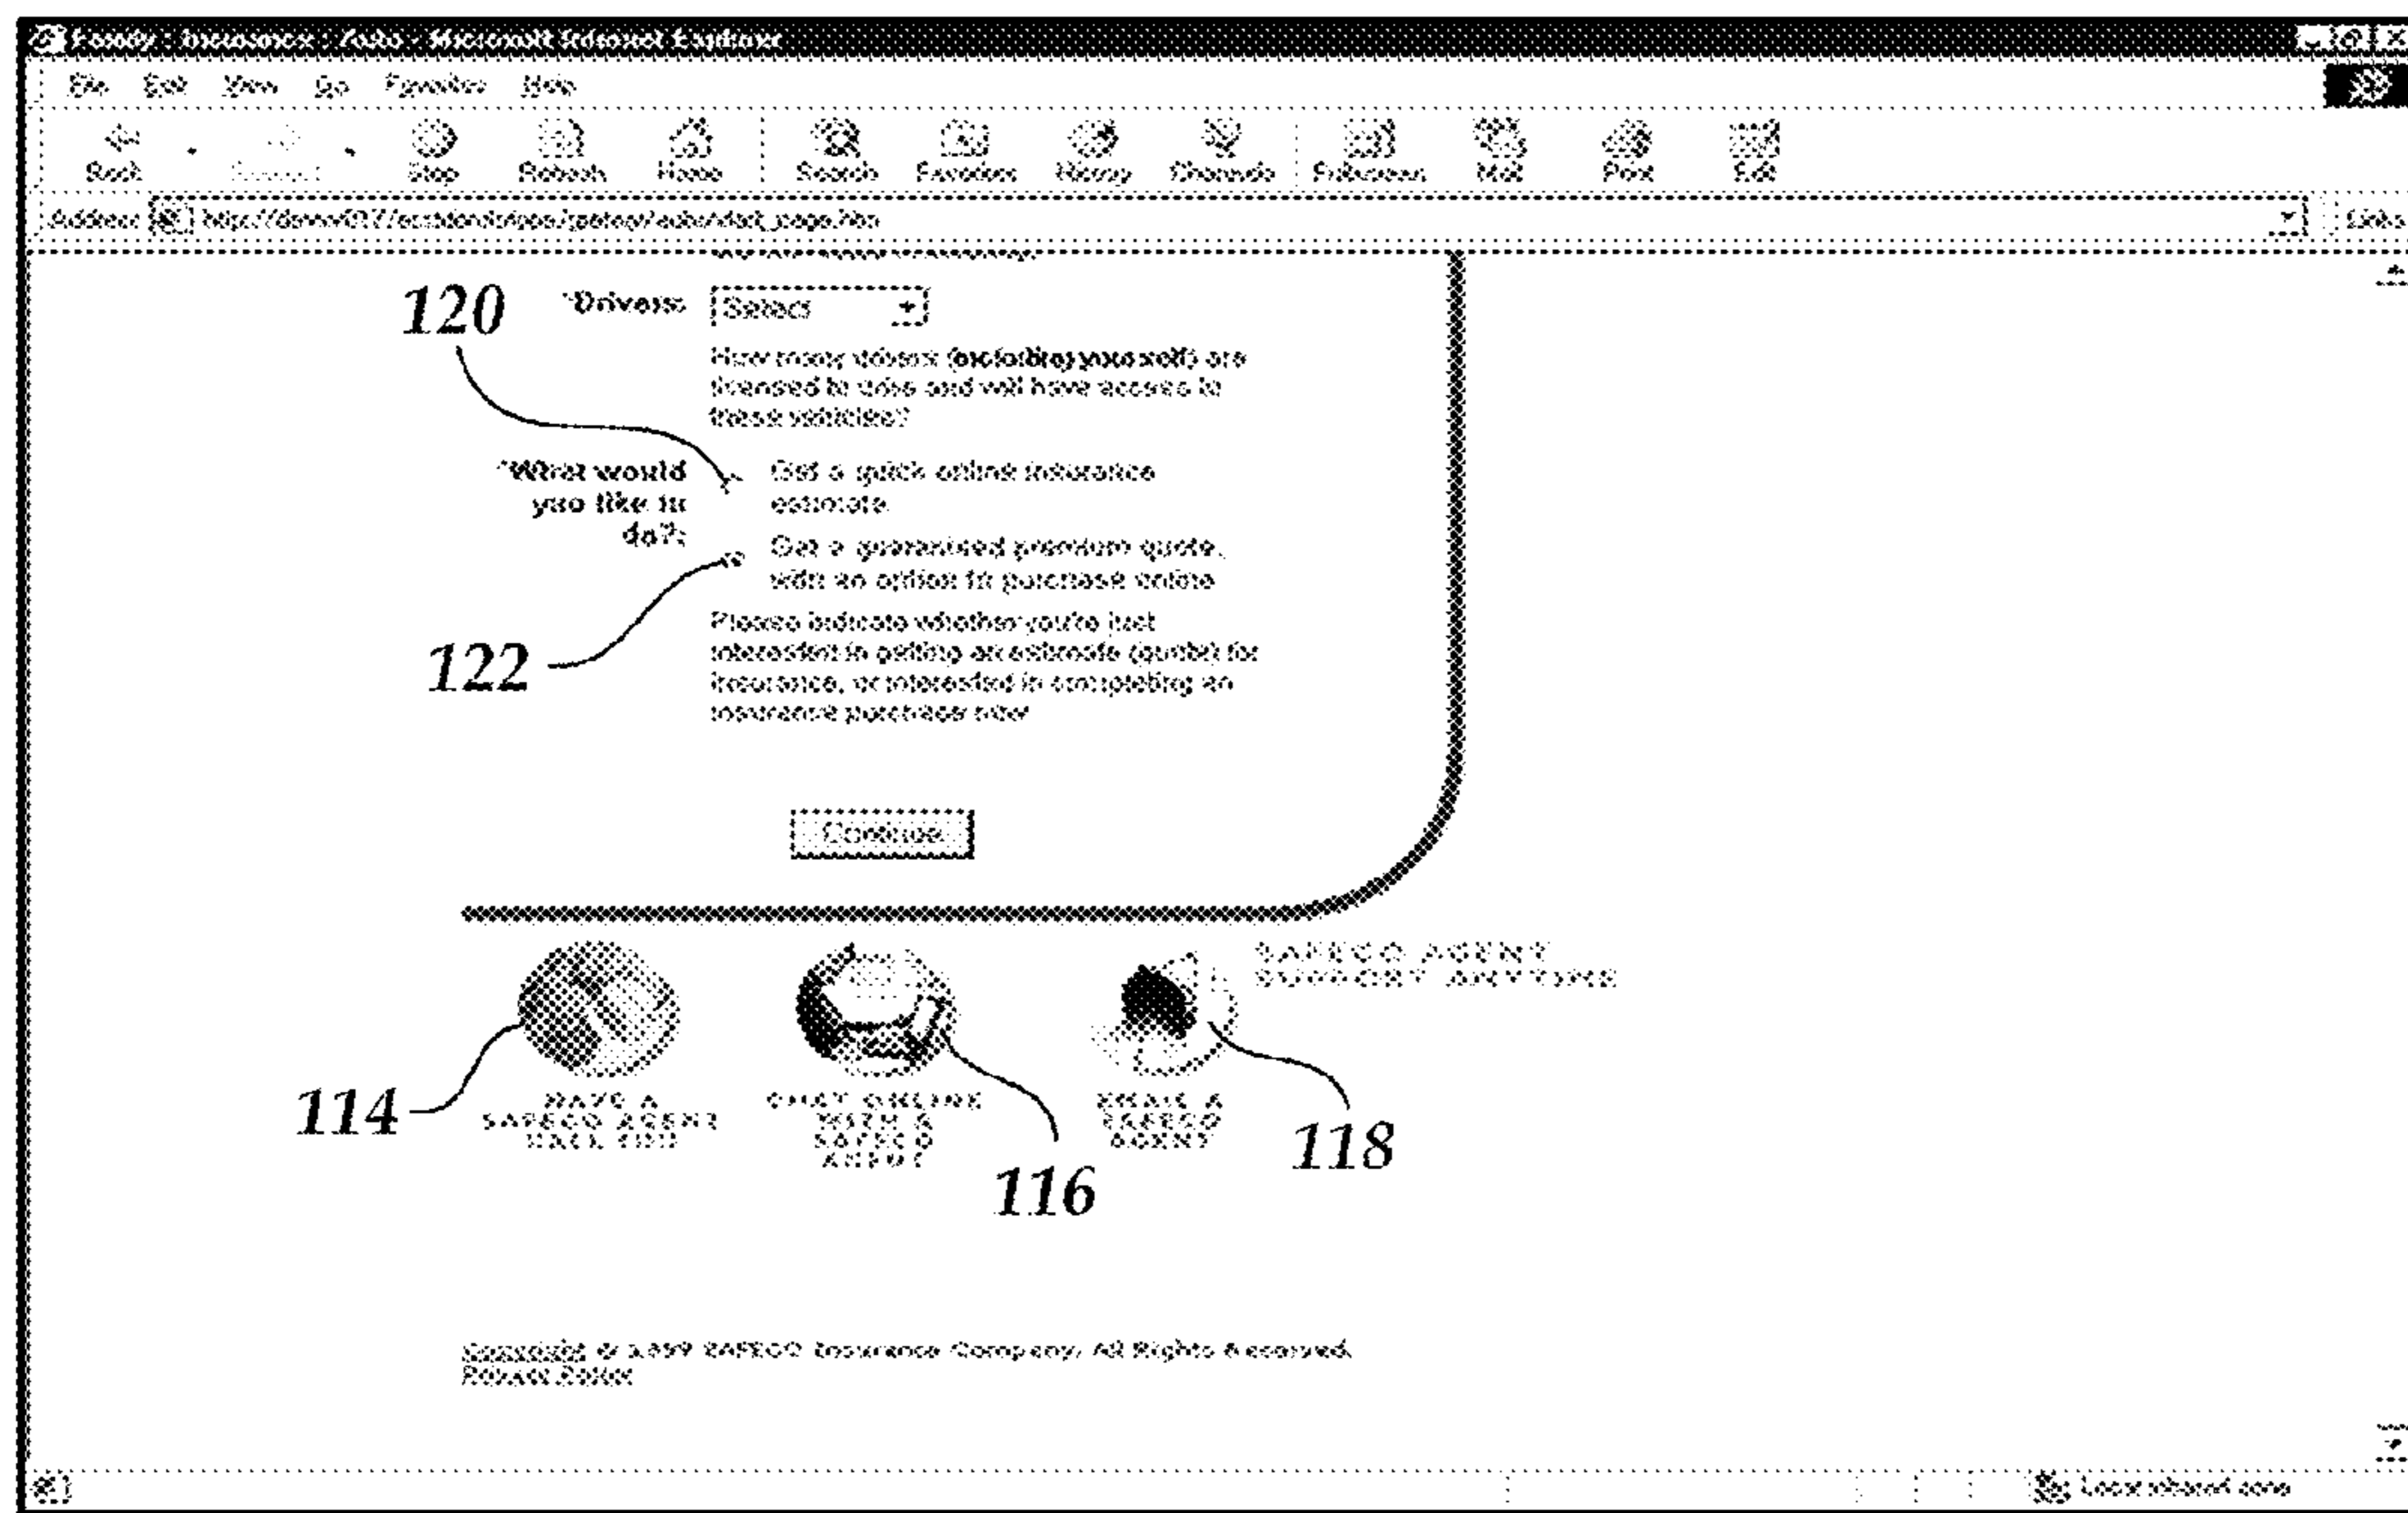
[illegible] - Microsoft Internet Explorer

File Edit View Go Favorites Help

Back Forward Stop Refresh Home Search Favorites History Channels Fullscreen Mail Print Edit

Address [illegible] Links

120

*Drivers: Select

How many drivers (including yourself) are licensed to drive and will have access to these vehicles?

*What would you like to do?:

Get a quick online insurance estimate.

Get a guaranteed premium quote, with an option to purchase online

122

Please indicate whether you're just interested in getting an estimate (quote) for insurance, or interested in completing an insurance purchase now

Continue

SAFECO AGENT SUPPORT ANYTIME

114

HAVE A SAFECO AGENT CALL YOU

CHAT ONLINE WITH A SAFECO AGENT

116

EMAIL A SAFECO AGENT

118

Copyright © 1999 SAFECO Insurance Company. All Rights Reserved. Privacy Policy

Local intranet zone